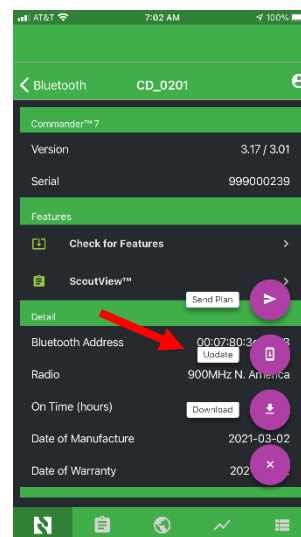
AT&T 7:02 AM 100%

Bluetooth CD_0201

Commander™ 7

Version 3.17 / 3.01

Serial 999000239

Features

Check for Features

ScoutView™

Send Plan

Detail

Bluetooth Address 00:07:80:3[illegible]

Update

Radio 900MHz N. America

On Time (hours)

Download

Date of Manufacture 2021-03-02

Date of Warranty 202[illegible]